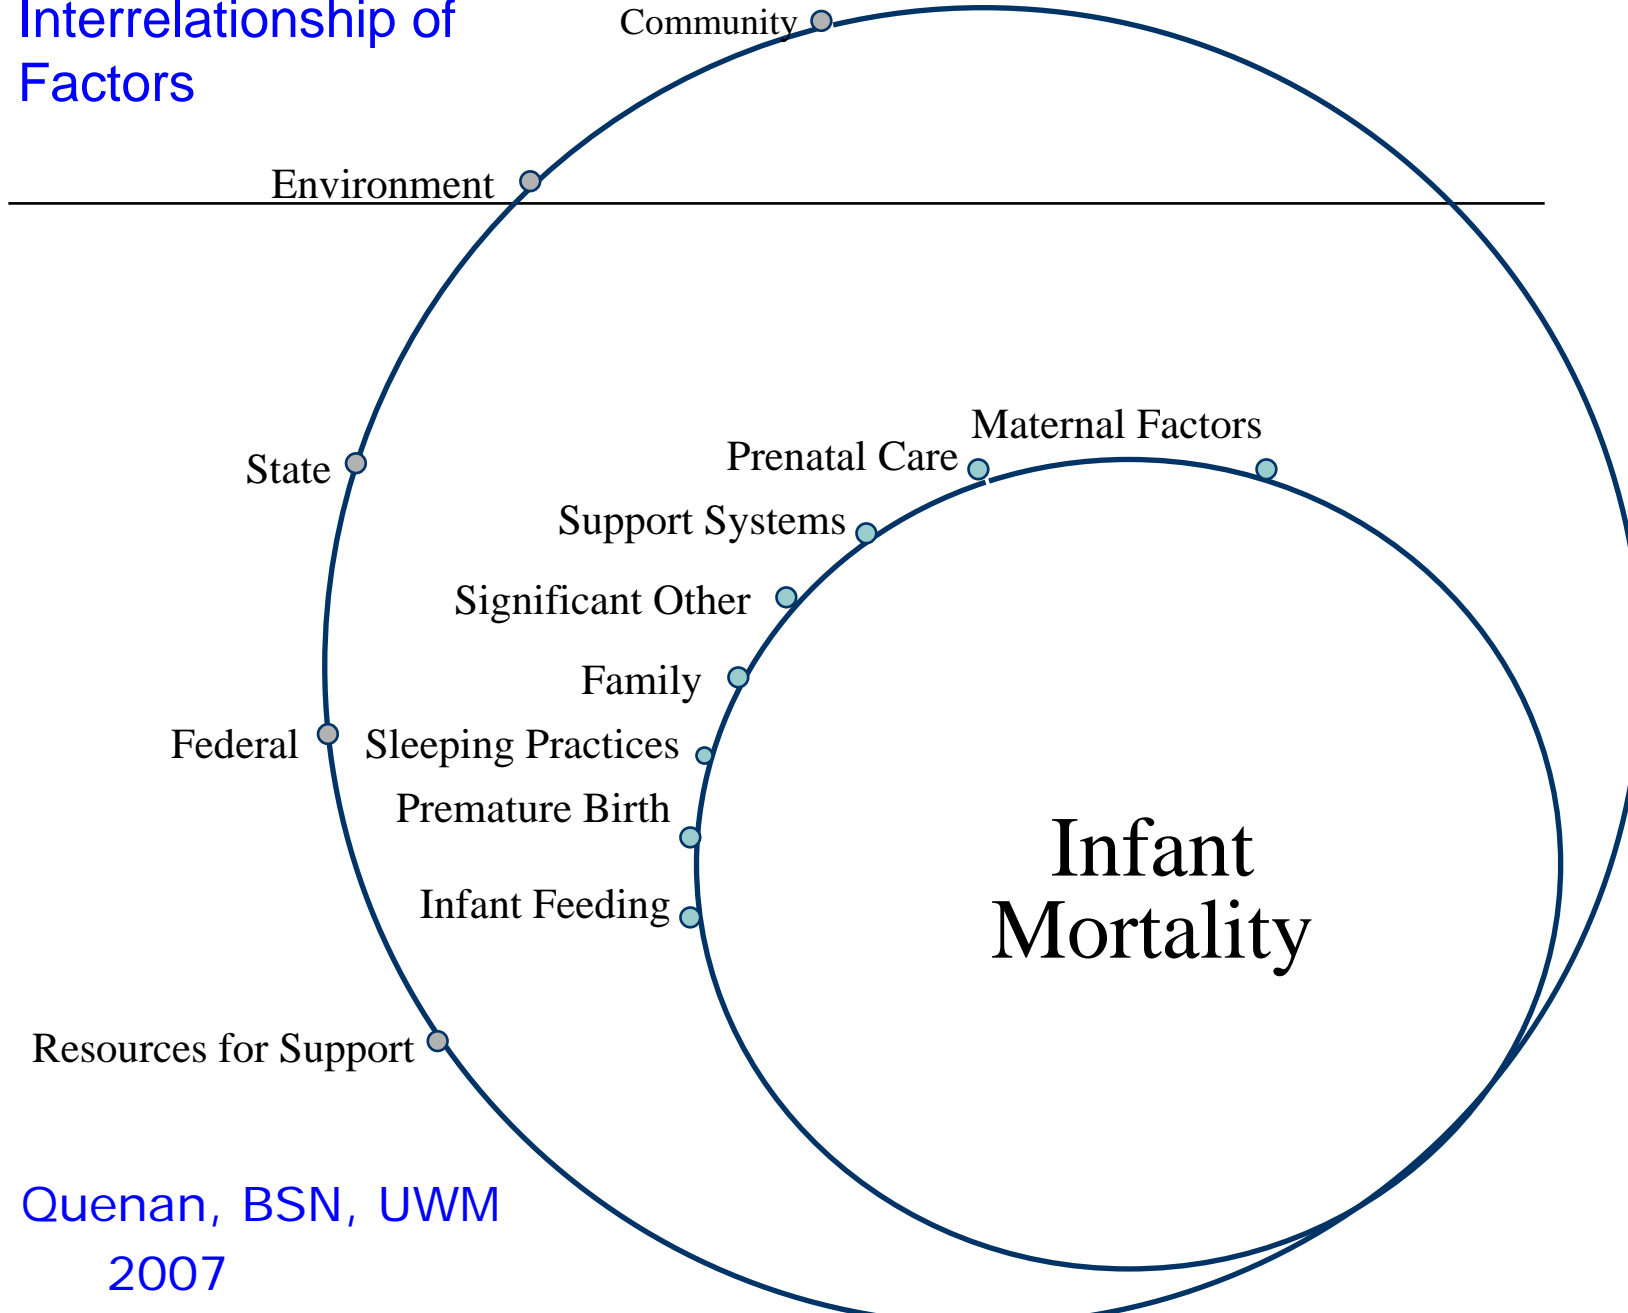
Interrelationship of Factors

Community

Environment

State

Federal

Resources for Support

Maternal Factors

Prenatal Care

Support Systems

Significant Other

Family

Sleeping Practices

Premature Birth

Infant Feeding

Infant Mortality

Quenan, BSN, UWM 2007